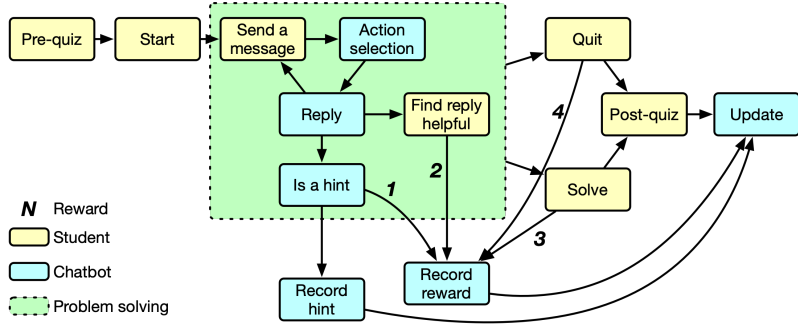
Pre-quiz

Start

Send a message

Action selection

Reply

Find reply helpful

Is a hint

Record hint

Record reward

Quit

Solve

Post-quiz

Update

1

2

3

4

N Reward

Student

Chatbot

Problem solving